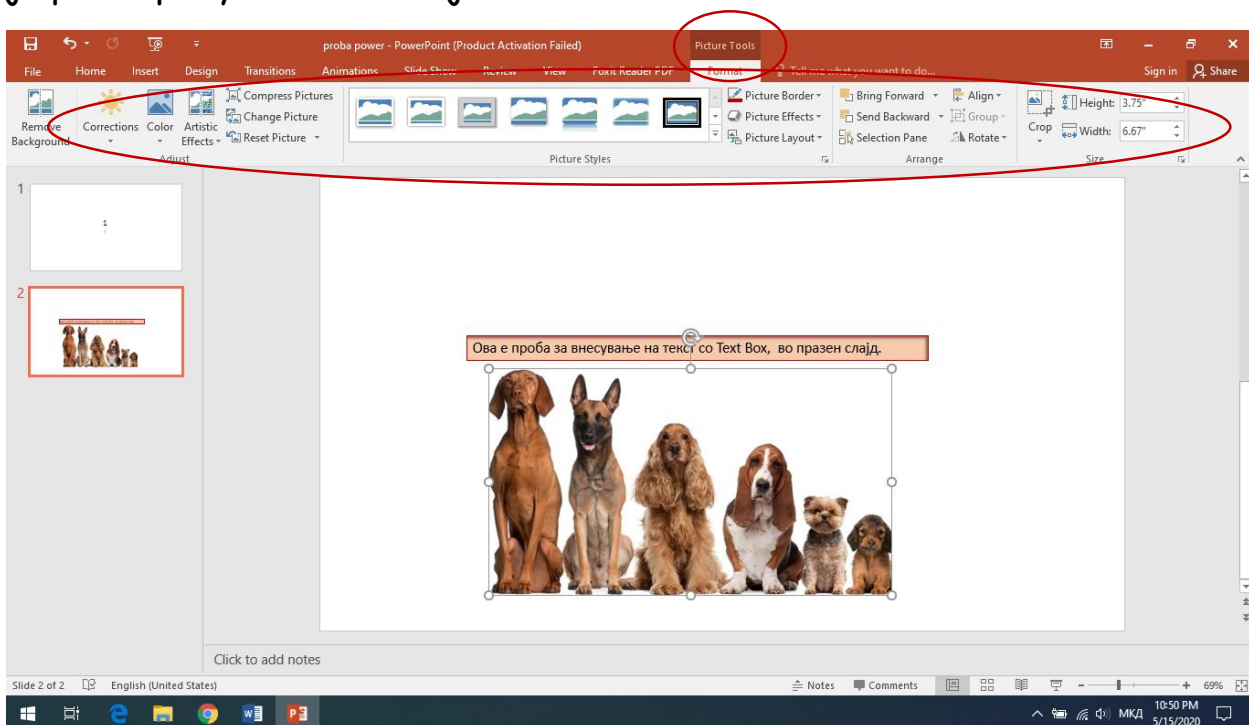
proba power - PowerPoint (Product Activation Failed)

Picture Tools

File Home Insert Design Transitions Animations Slide Show Review View Foxit Reader PDF Format Tell me what you want to do...

Sign in Share

Remove Background

Corrections Color Artistic Effects

Compress Pictures
Change Picture
Reset Picture

Adjust

Picture Styles

Picture Border
Picture Effects
Picture Layout

Bring Forward
Send Backward
Selection Pane

Align
Group
Rotate

Arrange

Crop

Height: 3.75"
Width: 6.67"

Size

1

1

2

Ова е проба за внесување на текст со Text Box, во празен слајд.

Click to add notes

Slide 2 of 2 English (United States)

Notes Comments 69%

МКД 10:50 PM 5/15/2020